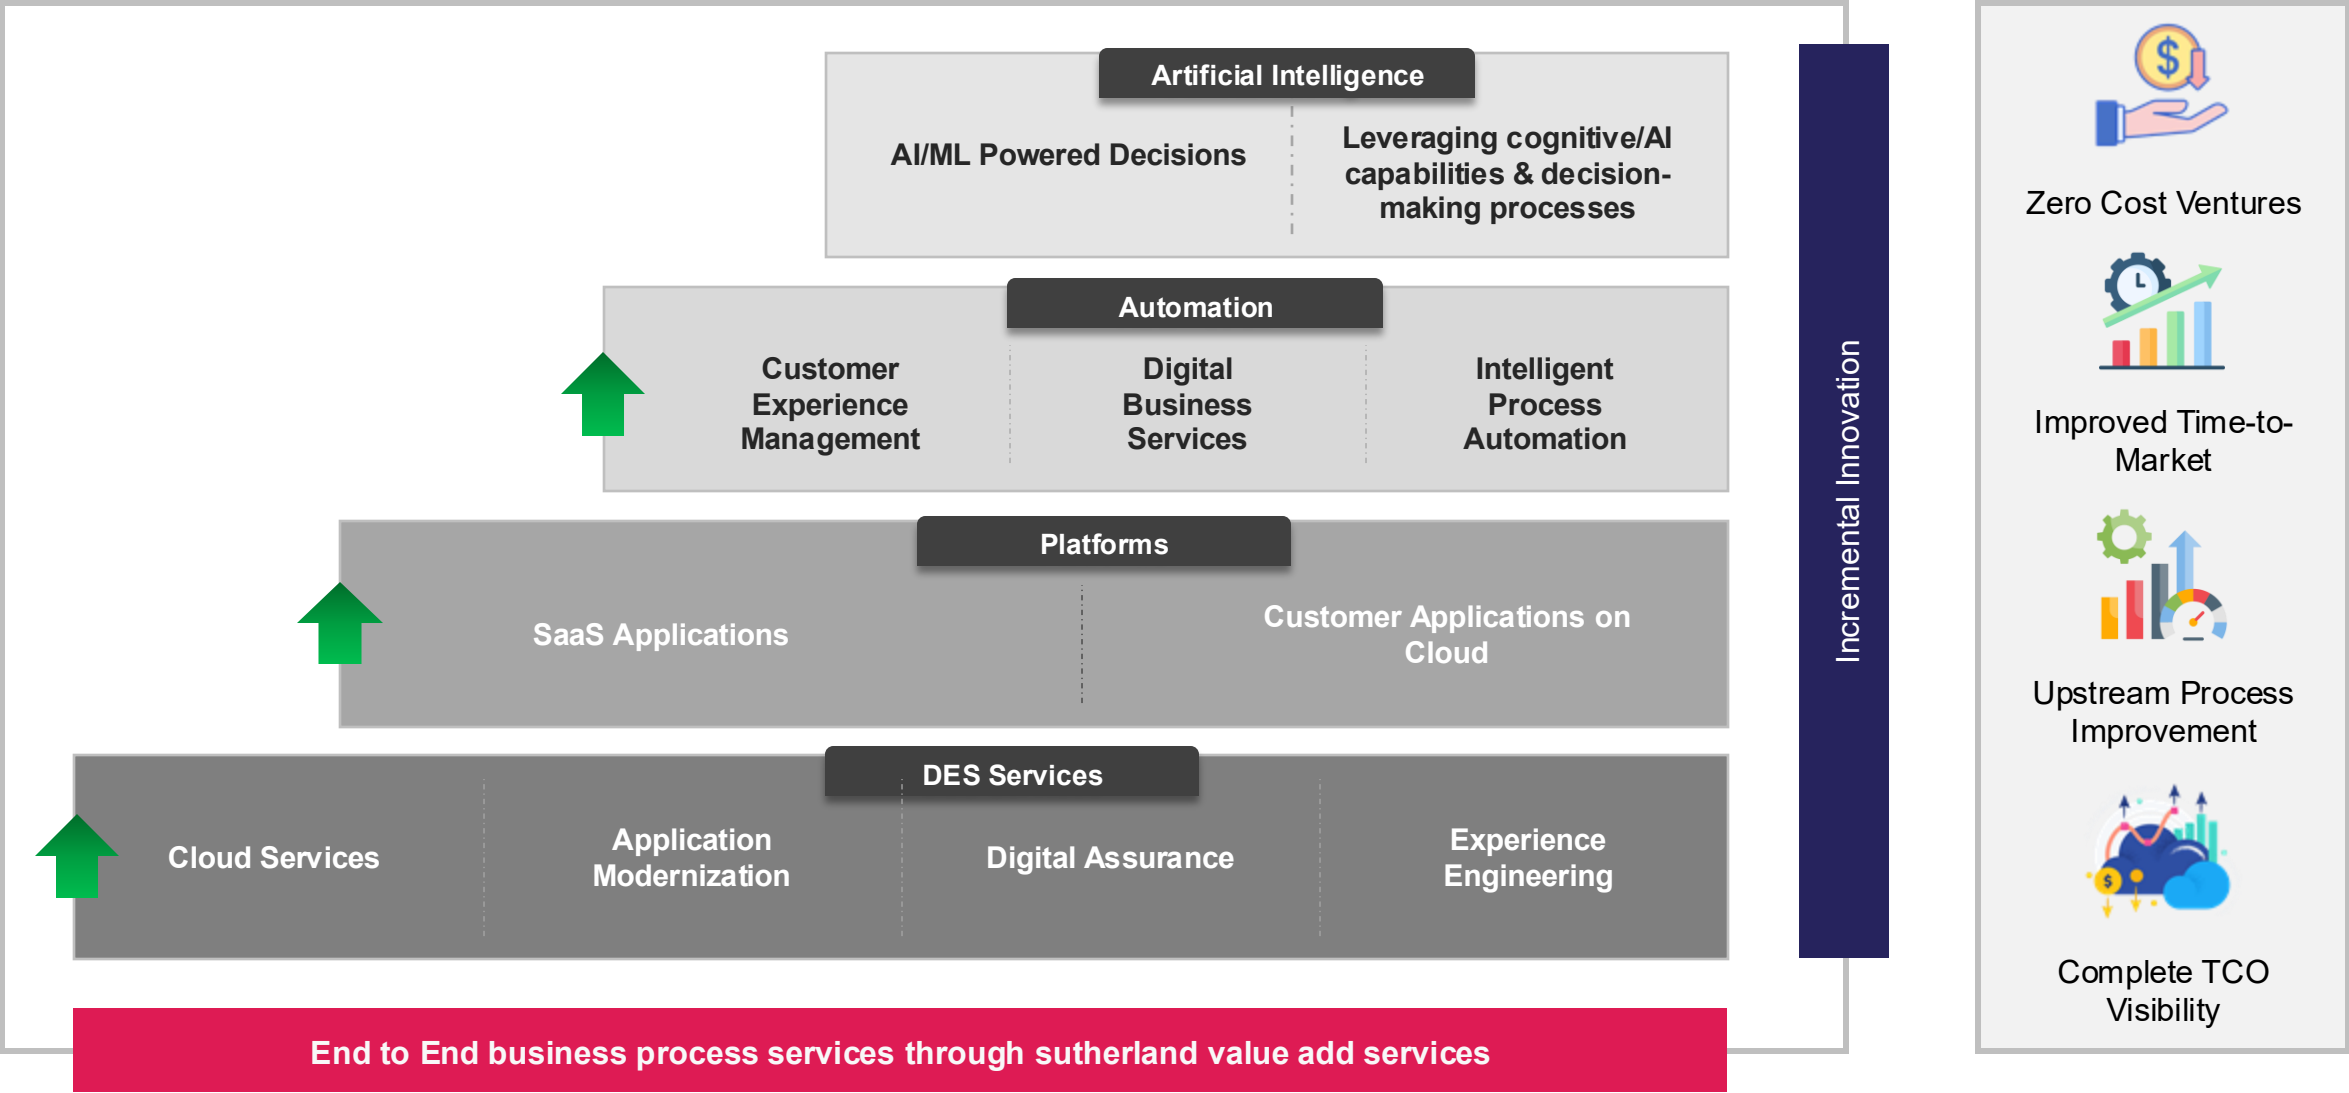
Artificial Intelligence

AI/ML Powered Decisions

Leveraging cognitive/AI capabilities & decision-making processes

Automation

Customer Experience Management

Digital Business Services

Intelligent Process Automation

Platforms

SaaS Applications

Customer Applications on Cloud

DES Services

Cloud Services

Application Modernization

Digital Assurance

Experience Engineering

End to End business process services through sutherland value add services

Incremental Innovation

$

Zero Cost Ventures

Improved Time-to-Market

Upstream Process Improvement

$

Complete TCO Visibility